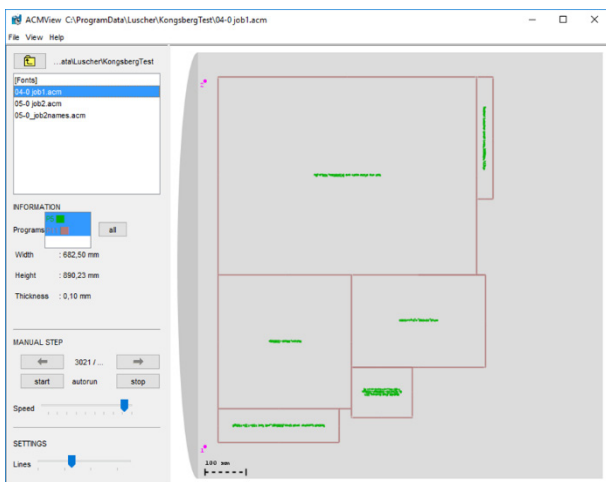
ACMView C:\ProgramData\Luscher\KongsbergTest\04-0 job1.acm

File View Help

...ata\Luscher\KongsbergTest

[Fonts]
04-0 job1.acm
05-0 job2.acm
05-0_job2names.acm

INFORMATION

Programs

all

Width : 682,50 mm

Height : 890,23 mm

Thickness : 0,10 mm

MANUAL STEP

3021 / ...

start autorun stop

Speed

SETTINGS

Lines

100 mm